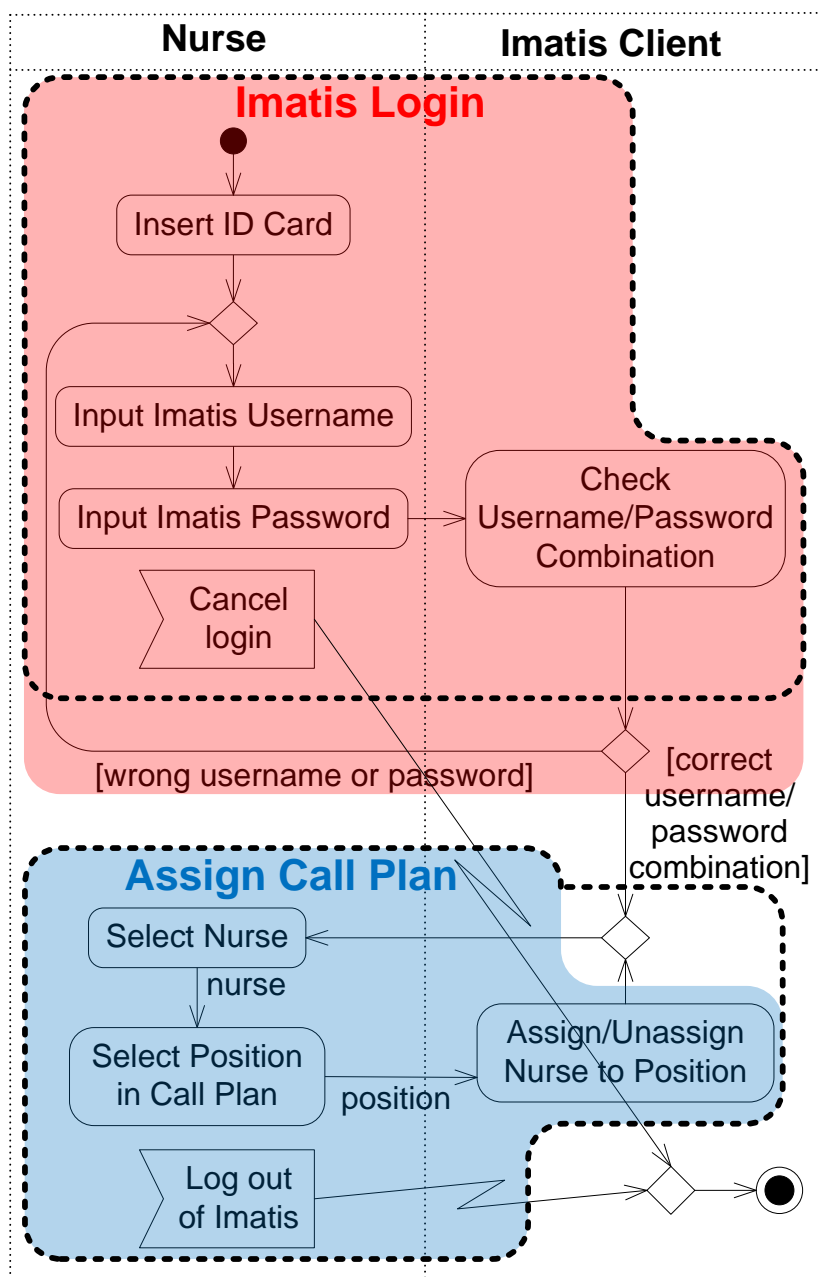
Nurse

Imatis Client

Imatis Login

Insert ID Card

Input Imatis Username

Input Imatis Password

Check Username/Password Combination

Cancel login

[wrong username or password]

[correct username/ password combination]

Assign Call Plan

Select Nurse

nurse

Select Position in Call Plan

position

Assign/Unassign Nurse to Position

Log out of Imatis